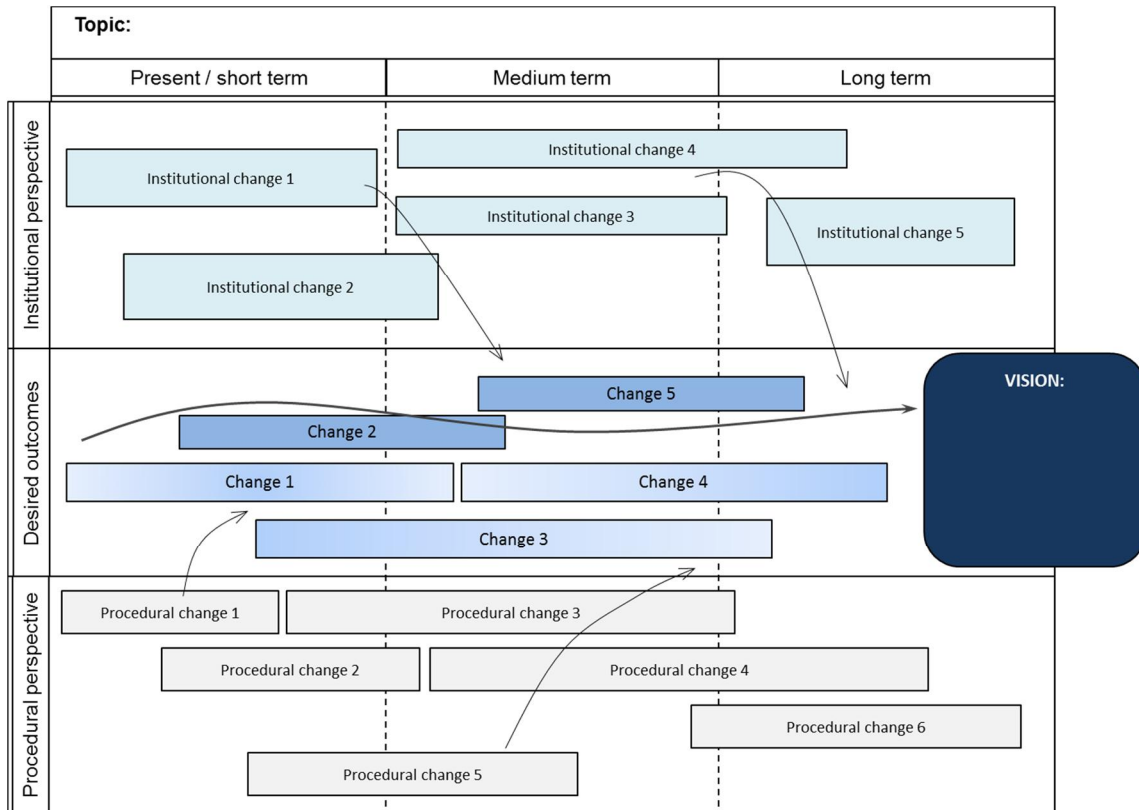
Topic:

| Present / short term | Medium term | Long term |
|---|---|---|

Institutional perspective

Institutional change 4

Institutional change 1

Institutional change 3

Institutional change 5

Institutional change 2

Desired outcomes

Change 5

VISION:

Change 2

Change 1

Change 4

Change 3

Procedural perspective

Procedural change 1

Procedural change 3

Procedural change 2

Procedural change 4

Procedural change 6

Procedural change 5